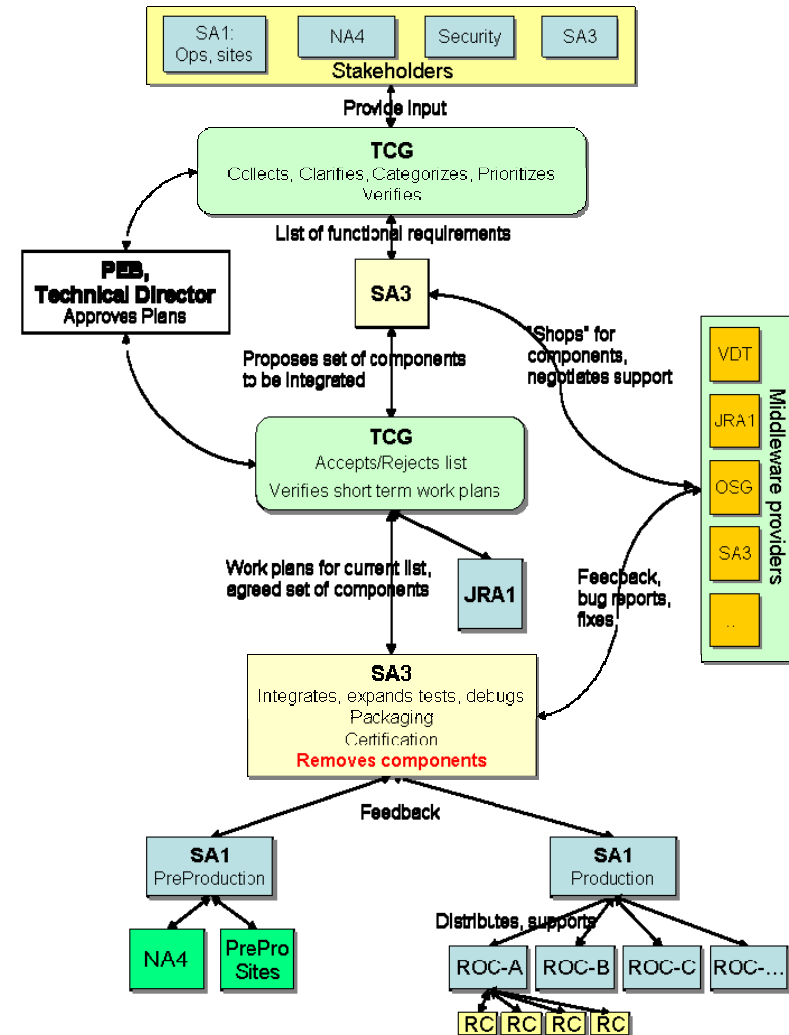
SA1: Ops, sites

NA4

Security

SA3

Stakeholders

Provide input

TCG
Collects, Clarifies, Categorizes, Prioritizes Verifies

List of functional requirements

PEB, Technical Director
Approves Plans

SA3

"Shops" for components, negotiates support

Proposes set of components to be integrated

TCG
Accepts/Rejects list
Verifies short term work plans

Middleware providers

VDT

JRA1

OSG

SA3

..

Work plans for current list, agreed set of components

JRA1

Feedback, bug reports, fixes

SA3
Integrates, expands tests, debugs
Packaging
Certification
Removes components

Feedback

SA1
PreProduction

SA1
Production

NA4

PrePro Sites

Distributes, supports

ROC-A

ROC-B

ROC-C

ROC-...

RC

RC

RC

RC